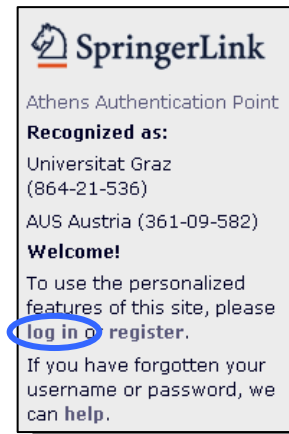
SpringerLink

Athens Authentication Point

Recognized as:

Universitat Graz (864-21-536)

AUS Austria (361-09-582)

Welcome!

To use the personalized features of this site, please log in or register.

If you have forgotten your username or password, we can help.